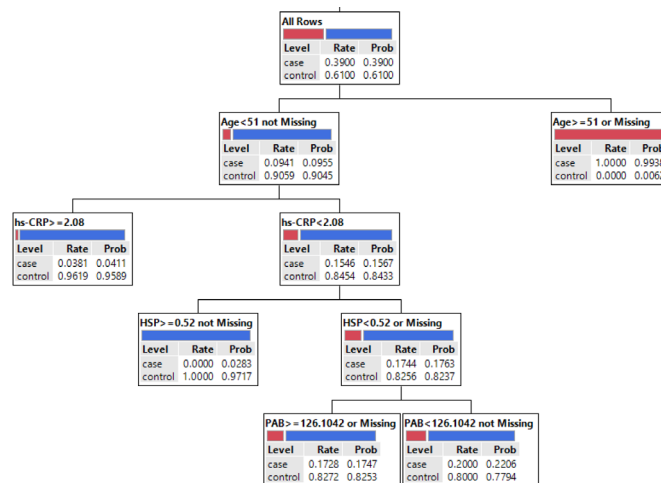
All Rows

| Level | Rate | Prob |
|---|---|---|
| case | 0.3900 | 0.3900 |
| control | 0.6100 | 0.6100 |

Age<51 not Missing

| Level | Rate | Prob |
|---|---|---|
| case | 0.0941 | 0.0955 |
| control | 0.9059 | 0.9045 |

Age>=51 or Missing

| Level | Rate | Prob |
|---|---|---|
| case | 1.0000 | 0.993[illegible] |
| control | 0.0000 | 0.006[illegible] |

hs-CRP>=2.08

| Level | Rate | Prob |
|---|---|---|
| case | 0.0381 | 0.0411 |
| control | 0.9619 | 0.9589 |

hs-CRP<2.08

| Level | Rate | Prob |
|---|---|---|
| case | 0.1546 | 0.1567 |
| control | 0.8454 | 0.8433 |

HSP>=0.52 not Missing

| Level | Rate | Prob |
|---|---|---|
| case | 0.0000 | 0.0283 |
| control | 1.0000 | 0.9717 |

HSP<0.52 or Missing

| Level | Rate | Prob |
|---|---|---|
| case | 0.1744 | 0.1763 |
| control | 0.8256 | 0.8237 |

PAB>=126.1042 or Missing

| Level | Rate | Prob |
|---|---|---|
| case | 0.1728 | 0.1747 |
| control | 0.8272 | 0.8253 |

PAB<126.1042 not Missing

| Level | Rate | Prob |
|---|---|---|
| case | 0.2000 | 0.2206 |
| control | 0.8000 | 0.7794 |